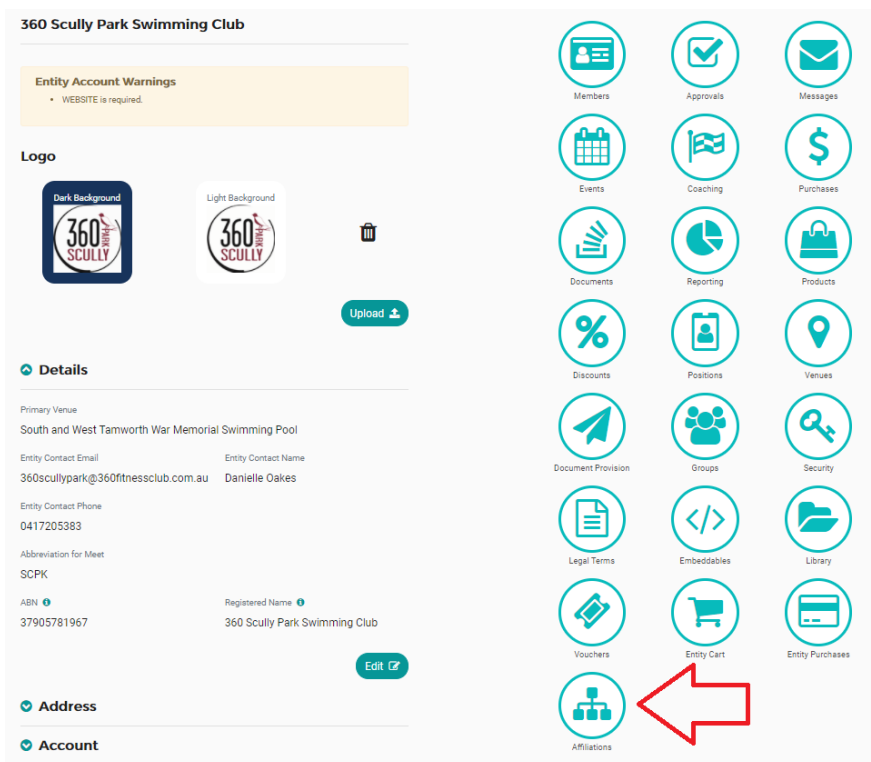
360 Scully Park Swimming Club

Entity Account Warnings
• WEBSITE is required.

Logo

Dark Background
360 PARK SCULLY

Light Background
360 PARK SCULLY

Upload

Details

Primary Venue
South and West Tamworth War Memorial Swimming Pool

Entity Contact Email
360scullypark@360fitnessclub.com.au

Entity Contact Name
Danielle Oakes

Entity Contact Phone
0417205383

Abbreviation for Meet
SCPK

ABN
37905781967

Registered Name
360 Scully Park Swimming Club

Edit

Address

Account

Members
Approvals
Messages
Events
Coaching
Purchases
Documents
Reporting
Products
Discounts
Positions
Venues
Document Provision
Groups
Security
Legal Terms
Embeddables
Library
Vouchers
Entity Cart
Entity Purchases
Affiliations